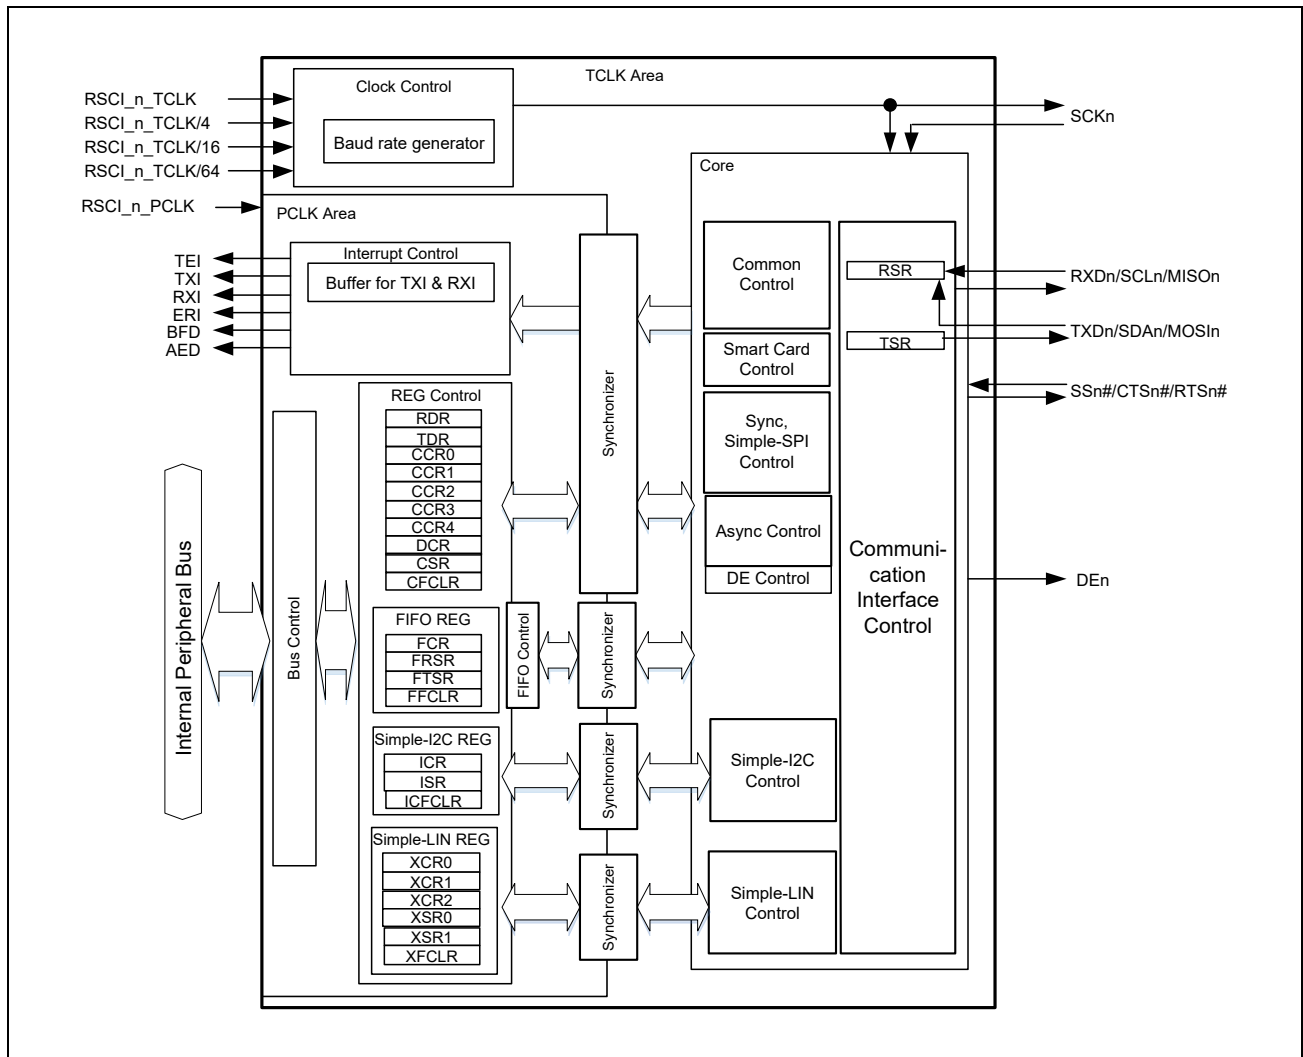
TCLK Area

RSCI_n_TCLK
RSCI_n_TCLK/4
RSCI_n_TCLK/16
RSCI_n_TCLK/64

Clock Control

Baud rate generator

SCKn

Core

RSCI_n_PCLK

PCLK Area

TEI
TXI
RXI
ERI
BFD
AED

Interrupt Control

Buffer for TXI & RXI

Synchronizer

Common Control

Smart Card Control

Sync, Simple-SPI Control

Async Control

DE Control

RSR

TSR

RXDn/SCLn/MISOn

TXDn/SDAn/MOSIn

SSn#/CTSn#/RTSn#

Communi-cation Interface Control

DEn

REG Control

RDR
TDR
CCR0
CCR1
CCR2
CCR3
CCR4
DCR
CSR
CFCLR

Internal Peripheral Bus

Bus Control

FIFO REG

FCR
FRSR
FTSR
FFCLR

FIFO Control

Synchronizer

Simple-I2C REG

ICR
ISR
ICFCLR

Synchronizer

Simple-I2C Control

Simple-LIN REG

XCR0
XCR1
XCR2
XSR0
XSR1
XFCLR

Synchronizer

Simple-LIN Control